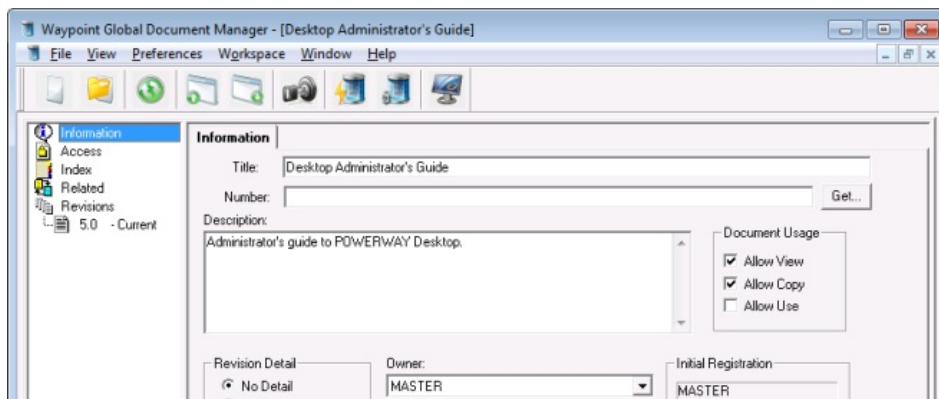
Waypoint Global Document Manager - [Desktop Administrator's Guide]

File View Preferences Workspace Window Help

Information
Access
Index
Related
Revisions
5.0 - Current

Information

Title: Desktop Administrator's Guide

Number:

Get...

Description:

Administrator's guide to POWERWAY Desktop.

Document Usage

☑ Allow View
☑ Allow Copy
☐ Allow Use

Revision Detail

◉ No Detail

Owner:

MASTER

Initial Registration

MASTER